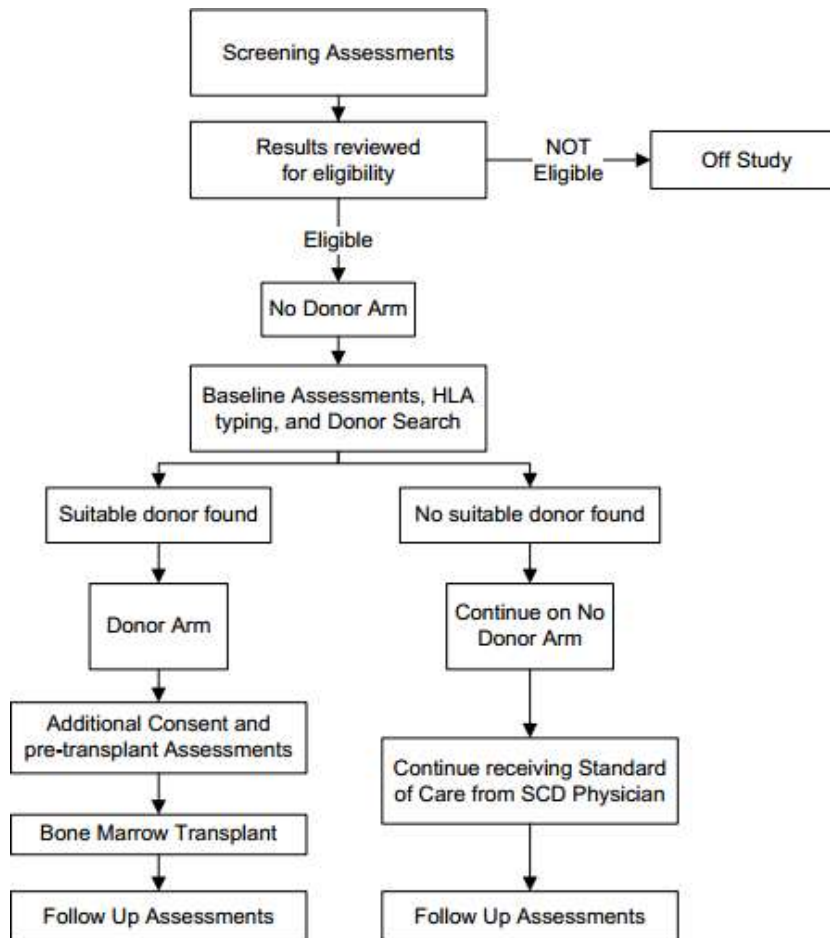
Screening Assessments

Results reviewed for eligibility

NOT Eligible

Off Study

Eligible

No Donor Arm

Baseline Assessments, HLA typing, and Donor Search

Suitable donor found

Donor Arm

Additional Consent and pre-transplant Assessments

Bone Marrow Transplant

Follow Up Assessments

No suitable donor found

Continue on No Donor Arm

Continue receiving Standard of Care from SCD Physician

Follow Up Assessments